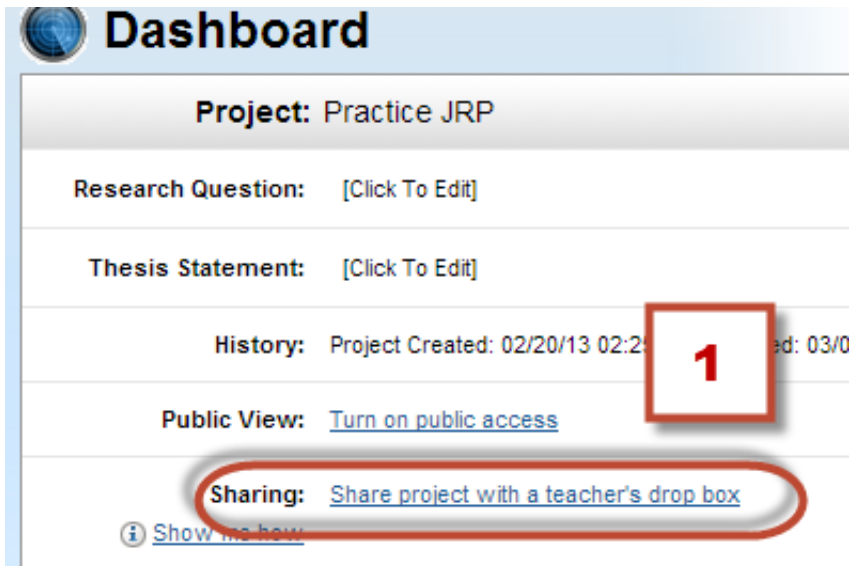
Dashboard

Project: Practice JRP

Research Question: [Click To Edit]

Thesis Statement: [Click To Edit]

History: Project Created: 02/20/13 02:2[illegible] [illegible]ed: 03/0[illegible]

1

Public View: Turn on public access

Sharing: Share project with a teacher's drop box

Show me how